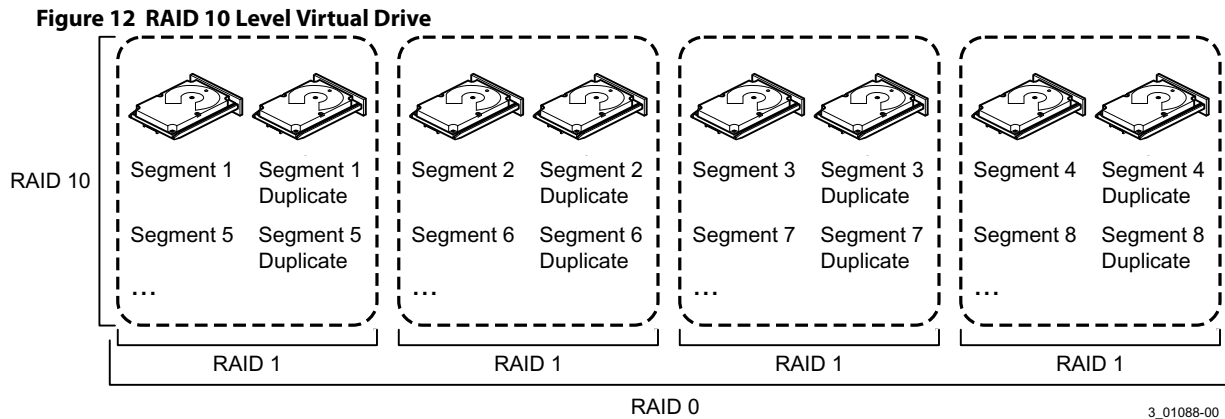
**Figure 12 RAID 10 Level Virtual Drive**

RAID 10

Segment 1
Segment 1 Duplicate
Segment 5
Segment 5 Duplicate
...

Segment 2
Segment 2 Duplicate
Segment 6
Segment 6 Duplicate
...

Segment 3
Segment 3 Duplicate
Segment 7
Segment 7 Duplicate
...

Segment 4
Segment 4 Duplicate
Segment 8
Segment 8 Duplicate
...

RAID 1
RAID 1
RAID 1
RAID 1

RAID 0

3_01088-00